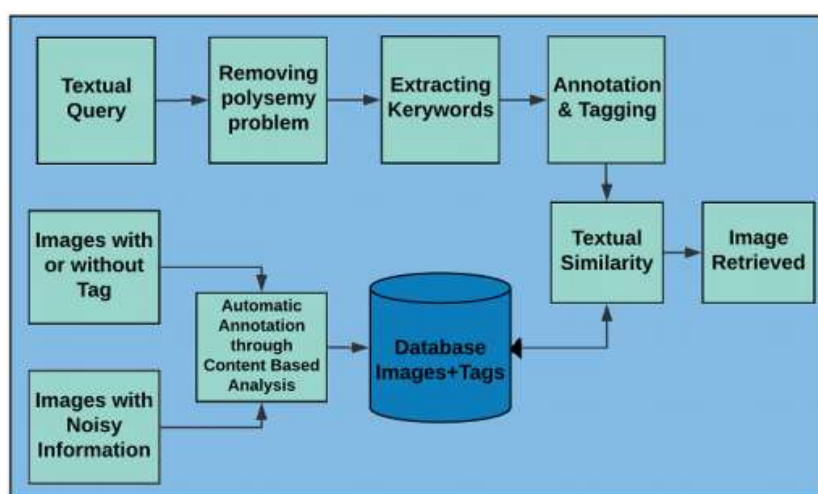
Textual Query

Removing polysemy problem

Extracting Kerywords

Annotation & Tagging

Images with or without Tag

Automatic Annotation through Content Based Analysis

Database Images+Tags

Textual Similarity

Image Retrieved

Images with Noisy Information